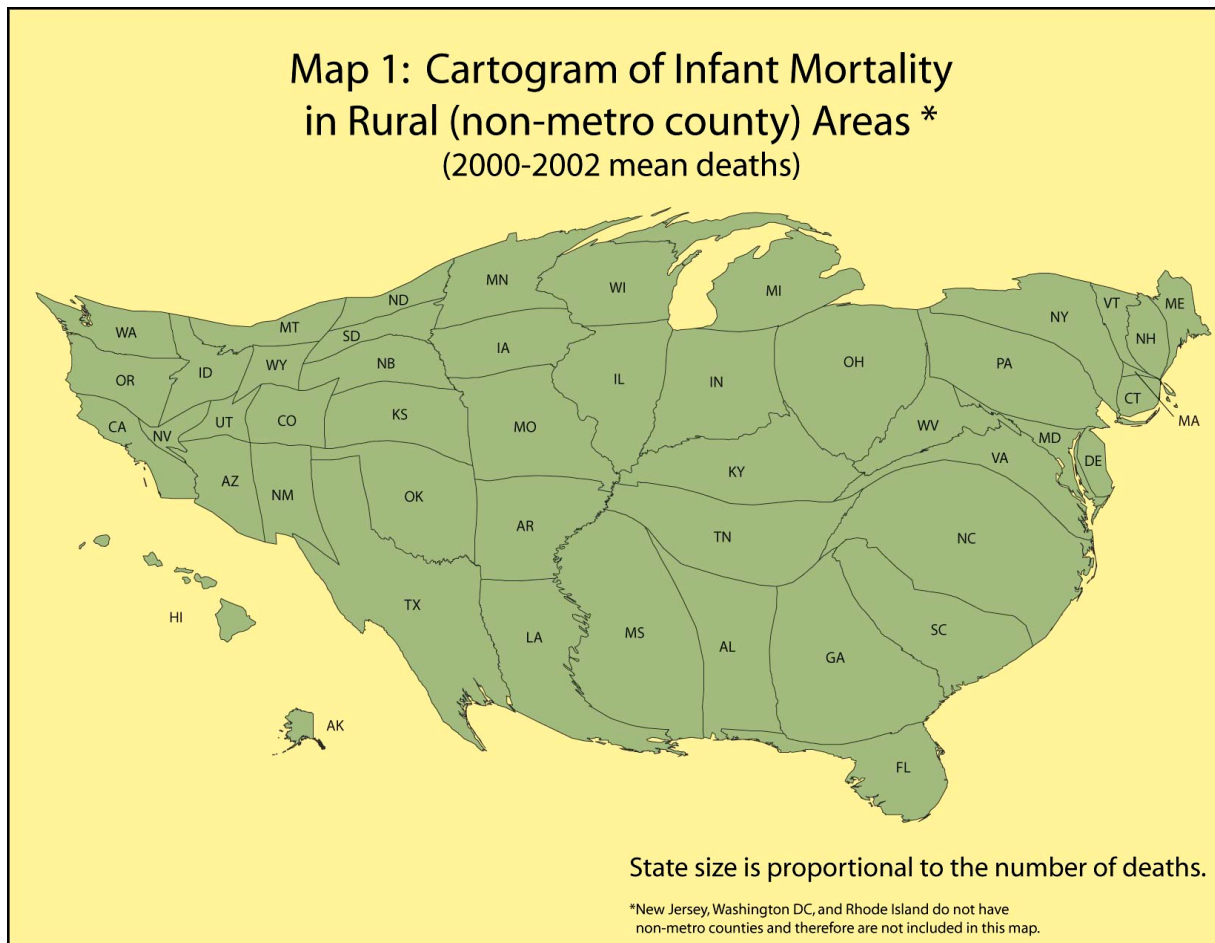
Map 1: Cartogram of Infant Mortality in Rural (non-metro county) Areas *
(2000-2002 mean deaths)

WA
OR
CA
NV
ID
MT
WY
UT
AZ
CO
NM
ND
SD
NB
KS
OK
TX
MN
IA
MO
AR
LA
WI
IL
MI
IN
KY
TN
MS
AL
GA
FL
OH
WV
VA
NC
SC
PA
NY
VT
NH
ME
MA
CT
MD
DE
HI
AK

State size is proportional to the number of deaths.

*New Jersey, Washington DC, and Rhode Island do not have non-metro counties and therefore are not included in this map.